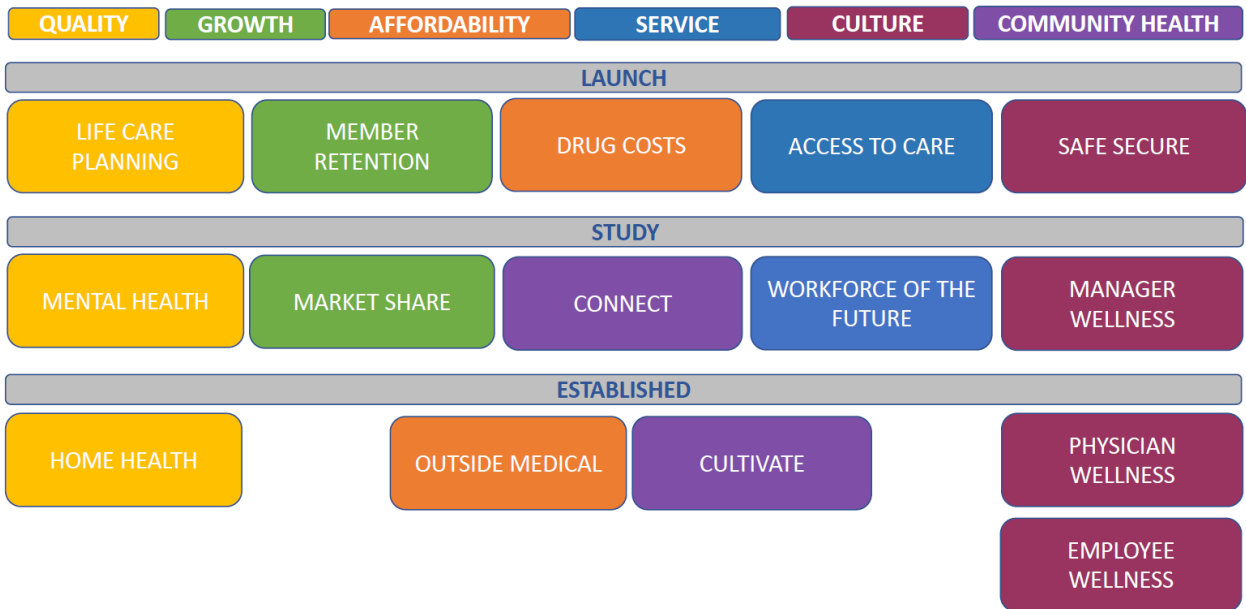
QUALITY GROWTH AFFORDABILITY SERVICE CULTURE COMMUNITY HEALTH

LAUNCH

LIFE CARE PLANNING

MEMBER RETENTION

DRUG COSTS

ACCESS TO CARE

SAFE SECURE

STUDY

MENTAL HEALTH

MARKET SHARE

CONNECT

WORKFORCE OF THE FUTURE

MANAGER WELLNESS

ESTABLISHED

HOME HEALTH

OUTSIDE MEDICAL

CULTIVATE

PHYSICIAN WELLNESS

EMPLOYEE WELLNESS